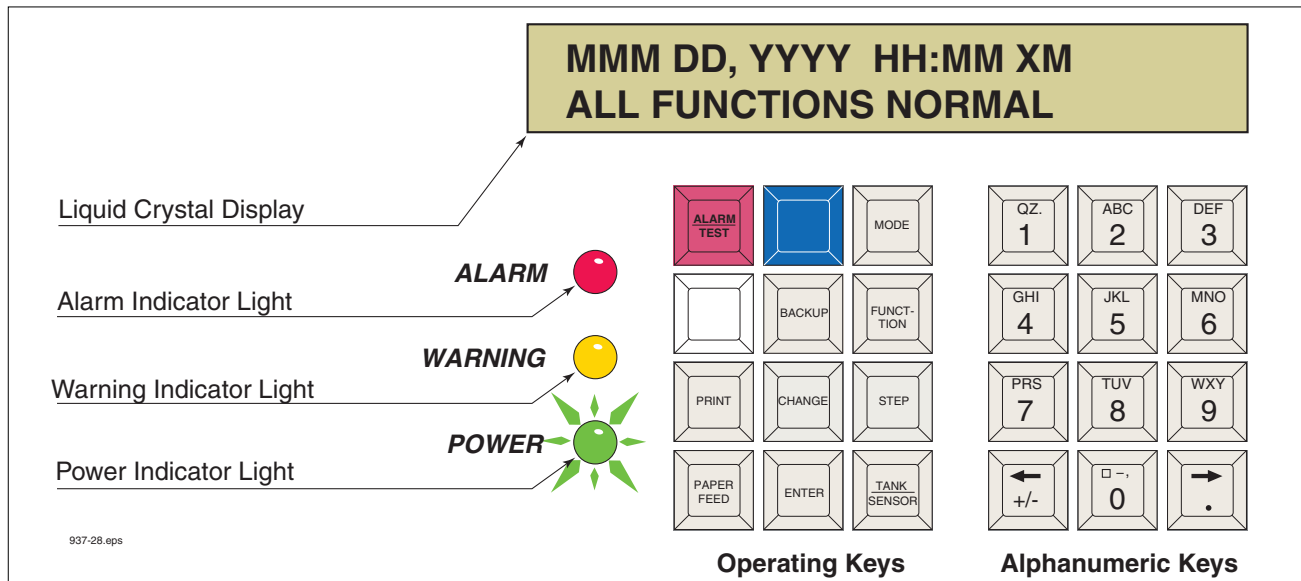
MMM DD, YYYY HH:MM XM
ALL FUNCTIONS NORMAL

Liquid Crystal Display

ALARM
Alarm Indicator Light

WARNING
Warning Indicator Light

POWER
Power Indicator Light

937-28.eps

ALARM
TEST

MODE

BACKUP

FUNCT-
TION

PRINT

CHANGE

STEP

PAPER
FEED

ENTER

TANK
SENSOR

QZ.
1

ABC
2

DEF
3

GHI
4

JKL
5

MNO
6

PRS
7

TUV
8

WXY
9

←
+/-

□ –,
0

→
.

Operating Keys

Alphanumeric Keys